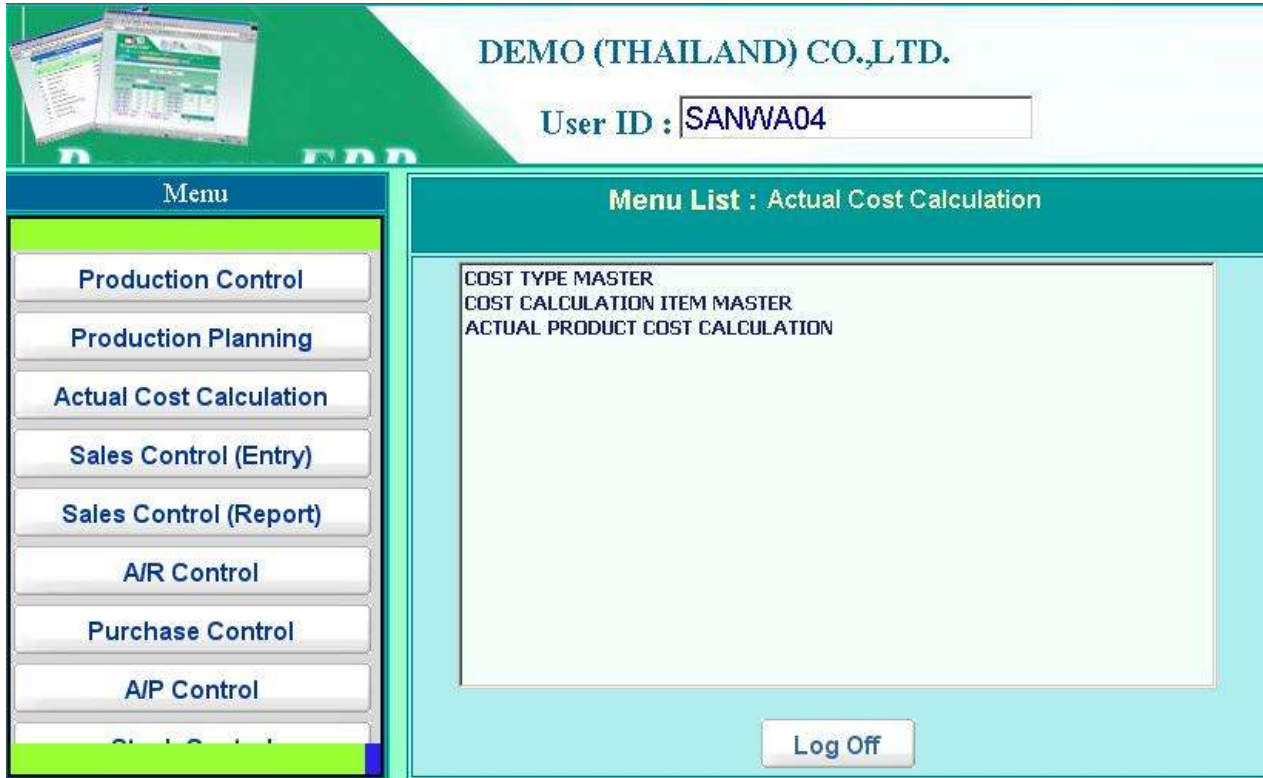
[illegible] ERP

DEMO (THAILAND) CO.,LTD.

User ID : SANWA04

Menu

Production Control

Production Planning

Actual Cost Calculation

Sales Control (Entry)

Sales Control (Report)

A/R Control

Purchase Control

A/P Control

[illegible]

Menu List : Actual Cost Calculation

COST TYPE MASTER
COST CALCULATION ITEM MASTER
ACTUAL PRODUCT COST CALCULATION

Log Off